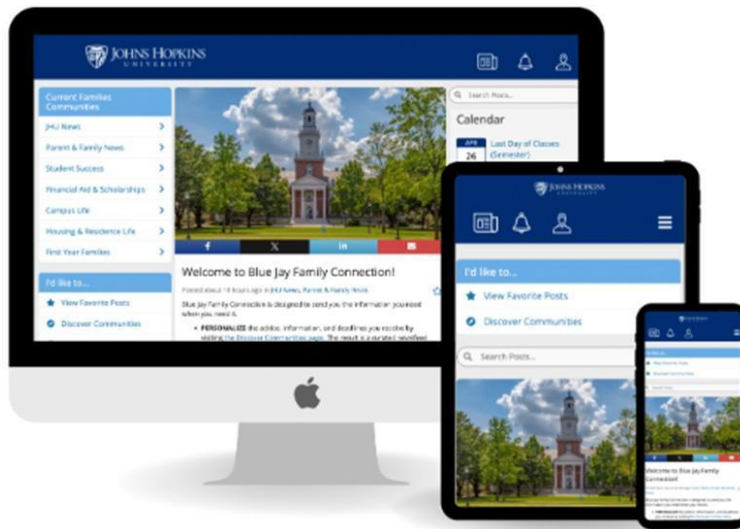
JOHNS HOPKINS UNIVERSITY

Current Families Communities

JHU News

Parent & Family News

Student Success

Financial Aid & Scholarships

Campus Life

Housing & Residence Life

First Year Families

I'd like to...

View Favorite Posts

Discover Communities

Search Posts...

Calendar

APR 26 Last Day of Classes (Semester)

Welcome to Blue Jay Family Connection!

Posted about 18 hours ago in JHU News, Parent & Family News

Blue Jay Family Connection is designed to send you the information you need when you need it.

• PERSONALIZE the advice, information, and deadlines you receive by visiting the Discover Communities page. The result is a curated newsfeed

JOHNS HOPKINS UNIVERSITY

I'd like to...

View Favorite Posts

Discover Communities

Search Posts...

Welcome to Blue Jay Family Connection!